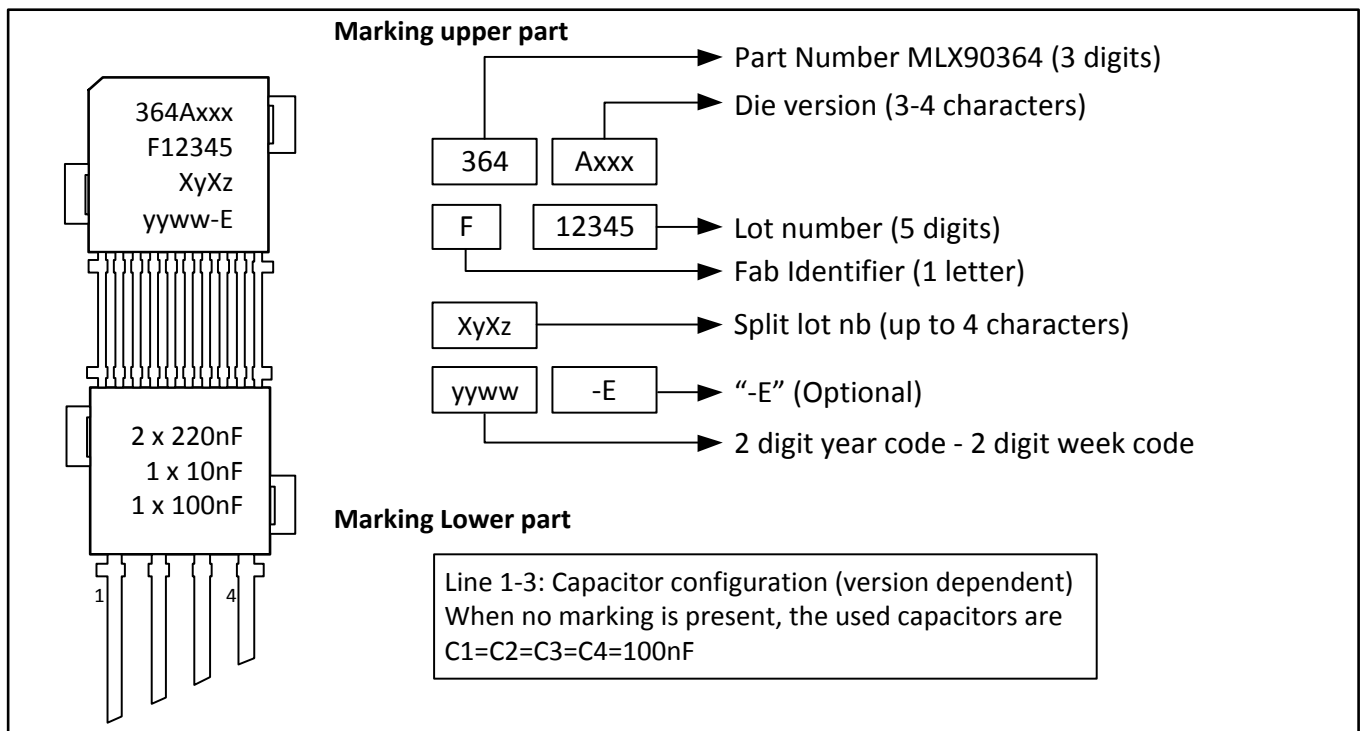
364Axxx
F12345
XyXz
yyww-E

2 x 220nF
1 x 10nF
1 x 100nF

1
4

Marking upper part

364
Axxx
Part Number MLX90364 (3 digits)
Die version (3-4 characters)

F
12345
Lot number (5 digits)
Fab Identifier (1 letter)

XyXz
Split lot nb (up to 4 characters)

yyww
-E
"-E" (Optional)
2 digit year code - 2 digit week code

Marking Lower part

Line 1-3: Capacitor configuration (version dependent)
When no marking is present, the used capacitors are C1=C2=C3=C4=100nF